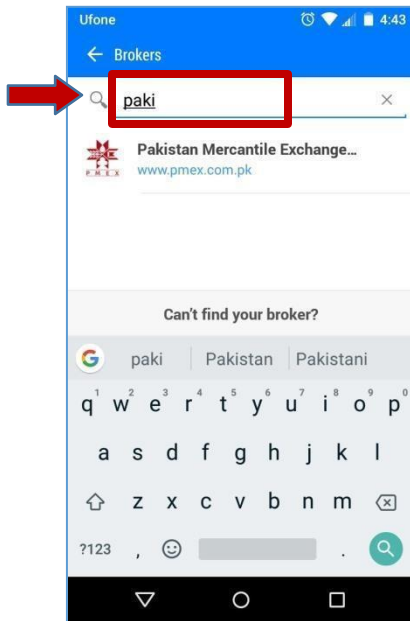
Ufone 4:43

← Brokers

paki ×

PMEX

Pakistan Mercantile Exchange...
www.pmex.com.pk

Can't find your broker?

paki | Pakistan | Pakistani

q¹ w² e³ r⁴ t⁵ y⁶ u⁷ i⁸ o⁹ p⁰

a s d f g h j k l

z x c v b n m

?123 , .